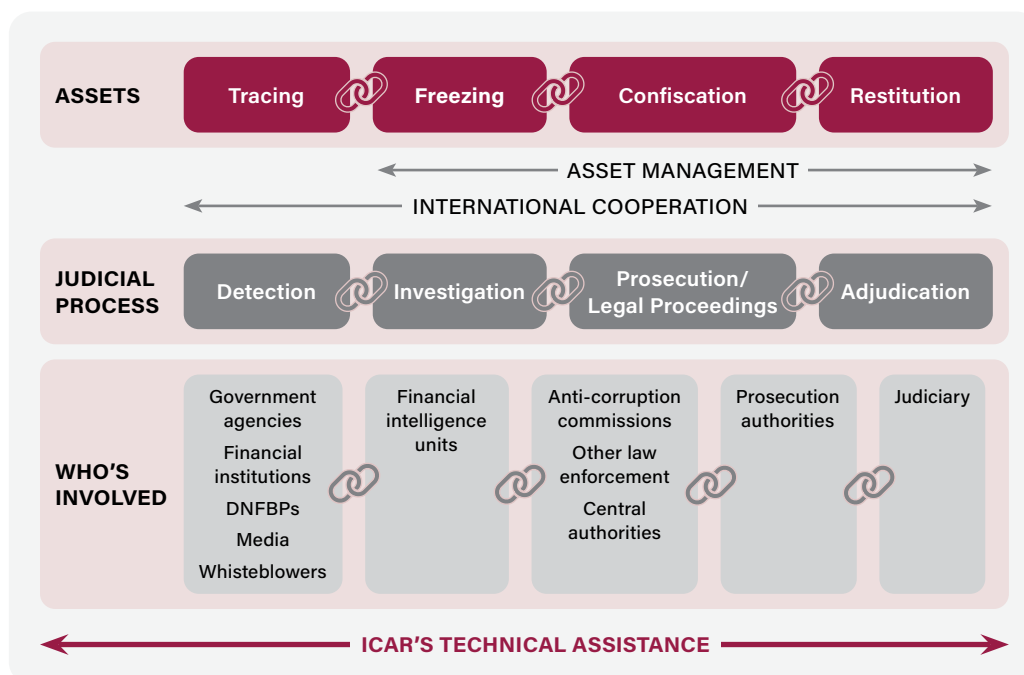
ASSETS

Tracing

Freezing

Confiscation

Restitution

ASSET MANAGEMENT

INTERNATIONAL COOPERATION

JUDICIAL PROCESS

Detection

Investigation

Prosecution/ Legal Proceedings

Adjudication

WHO'S INVOLVED

Government agencies

Financial institutions

DNFBPs

Media

Whisteblowers

Financial intelligence units

Anti-corruption commissions

Other law enforcement

Central authorities

Prosecution authorities

Judiciary

ICAR'S TECHNICAL ASSISTANCE